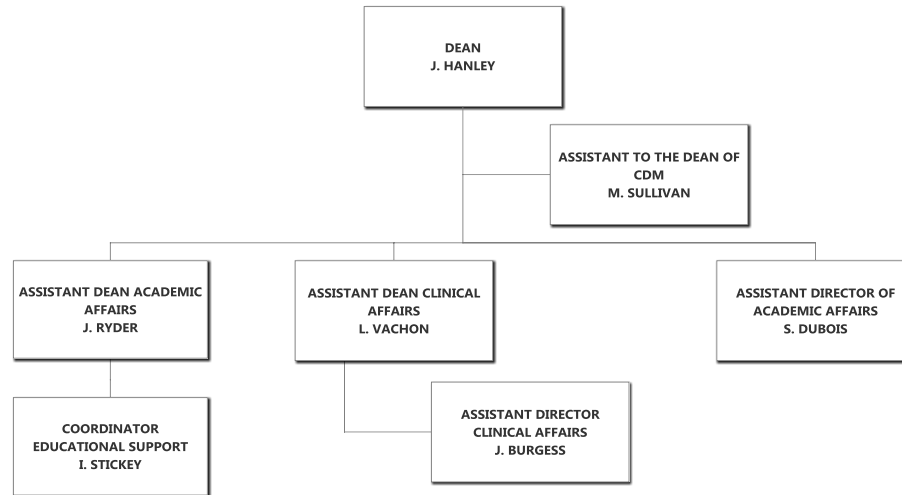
DEAN
J. HANLEY

ASSISTANT TO THE DEAN OF CDM
M. SULLIVAN

ASSISTANT DEAN ACADEMIC AFFAIRS
J. RYDER

ASSISTANT DEAN CLINICAL AFFAIRS
L. VACHON

ASSISTANT DIRECTOR OF ACADEMIC AFFAIRS
S. DUBOIS

COORDINATOR
EDUCATIONAL SUPPORT
I. STICKEY

ASSISTANT DIRECTOR
CLINICAL AFFAIRS
J. BURGESS